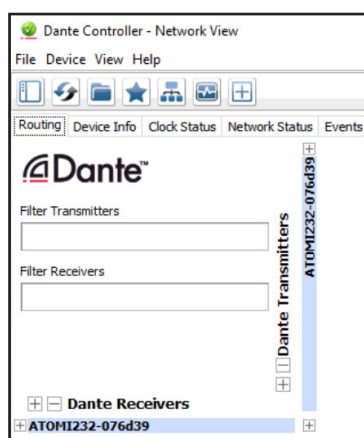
Dante Controller - Network View

File Device View Help

Routing Device Info Clock Status Network Status Events

Dante™

Filter Transmitters

Filter Receivers

Dante Transmitters

ATOMI232-076d39

Dante Receivers

ATOMI232-076d39